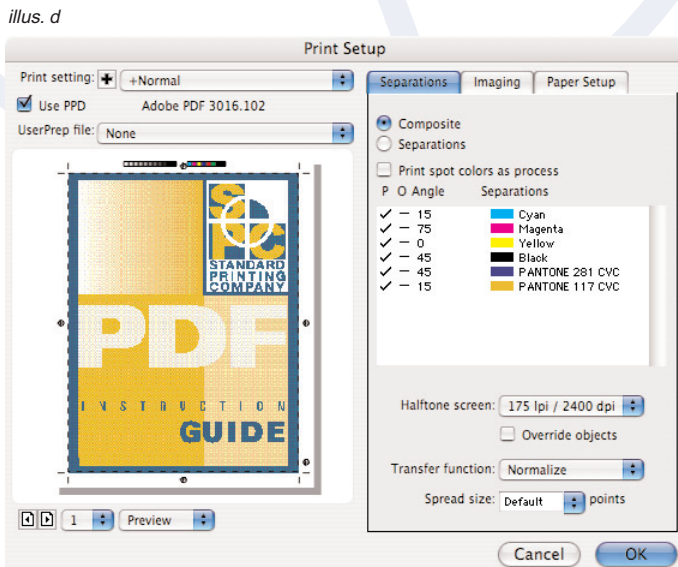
illus. d

Print Setup

Print setting: +Normal

Use PPD Adobe PDF 3016.102

UserPrep file: None

SPC
STANDARD PRINTING COMPANY

PDF

INSTRUCTION
GUIDE

1 Preview

Separations Imaging Paper Setup

Composite

Separations

Print spot colors as process

| P | O | Angle | Separations |
|---|---|---|---|
| ✓ | – | 15 | Cyan |
| ✓ | – | 75 | Magenta |
| ✓ | – | 0 | Yellow |
| ✓ | – | 45 | Black |
| ✓ | – | 45 | PANTONE 281 CVC |
| ✓ | – | 15 | PANTONE 117 CVC |

Halftone screen: 175 lpi / 2400 dpi

Override objects

Transfer function: Normalize

Spread size: Default points

Cancel OK